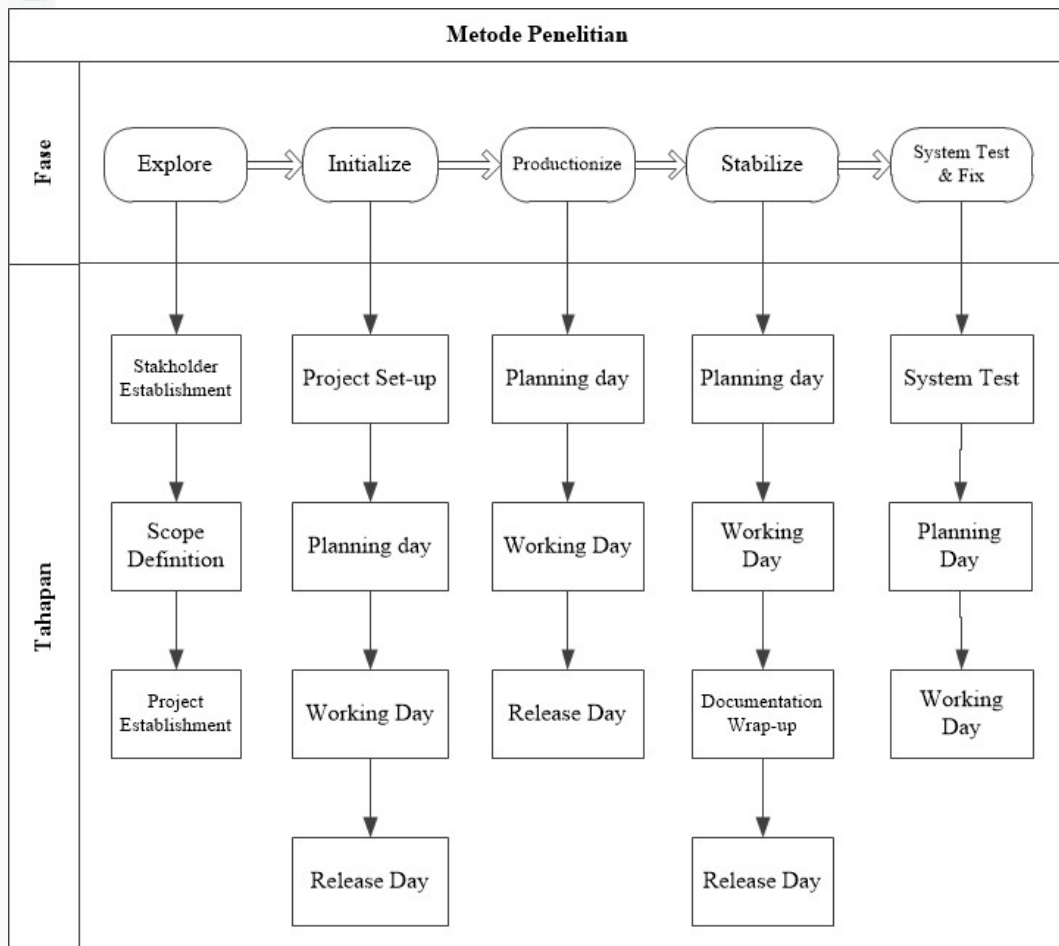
Metode Penelitian

Fase

Explore

Initialize

Productionize

Stabilize

System Test & Fix

Tahapan

Stakholder Establishment

Scope Definition

Project Establishment

Project Set-up

Planning day

Working Day

Release Day

Planning day

Working Day

Release Day

Planning day

Working Day

Documentation Wrap-up

Release Day

System Test

Planning Day

Working Day